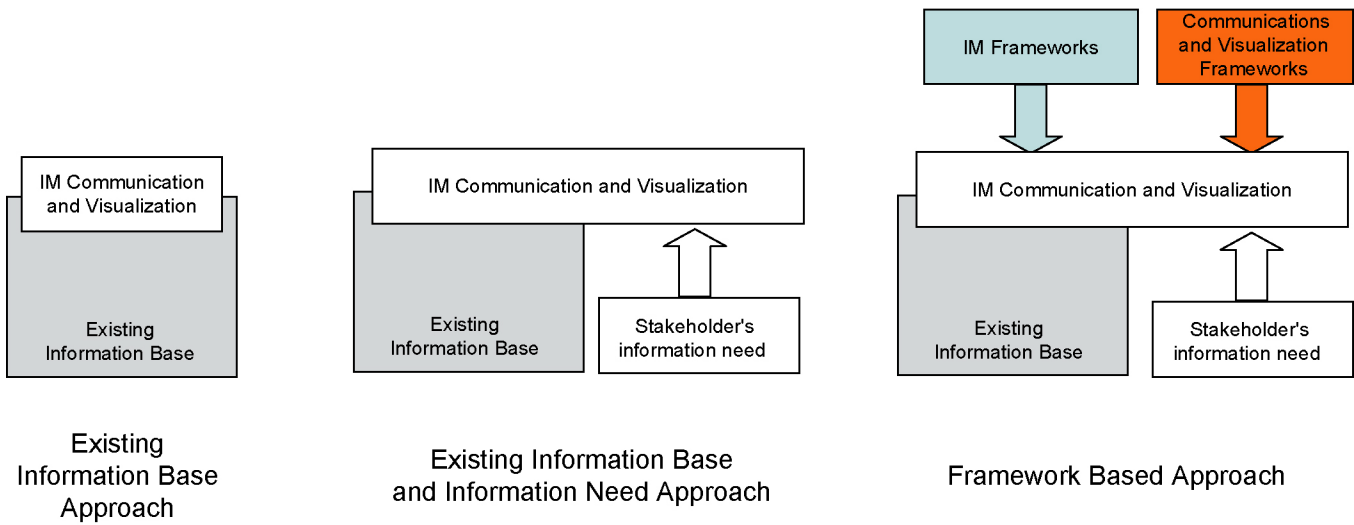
IM Communication and Visualization

Existing Information Base

Existing Information Base Approach

IM Communication and Visualization

Existing Information Base

Stakeholder's information need

Existing Information Base and Information Need Approach

IM Frameworks

Communications and Visualization Frameworks

IM Communication and Visualization

Existing Information Base

Stakeholder's information need

Framework Based Approach